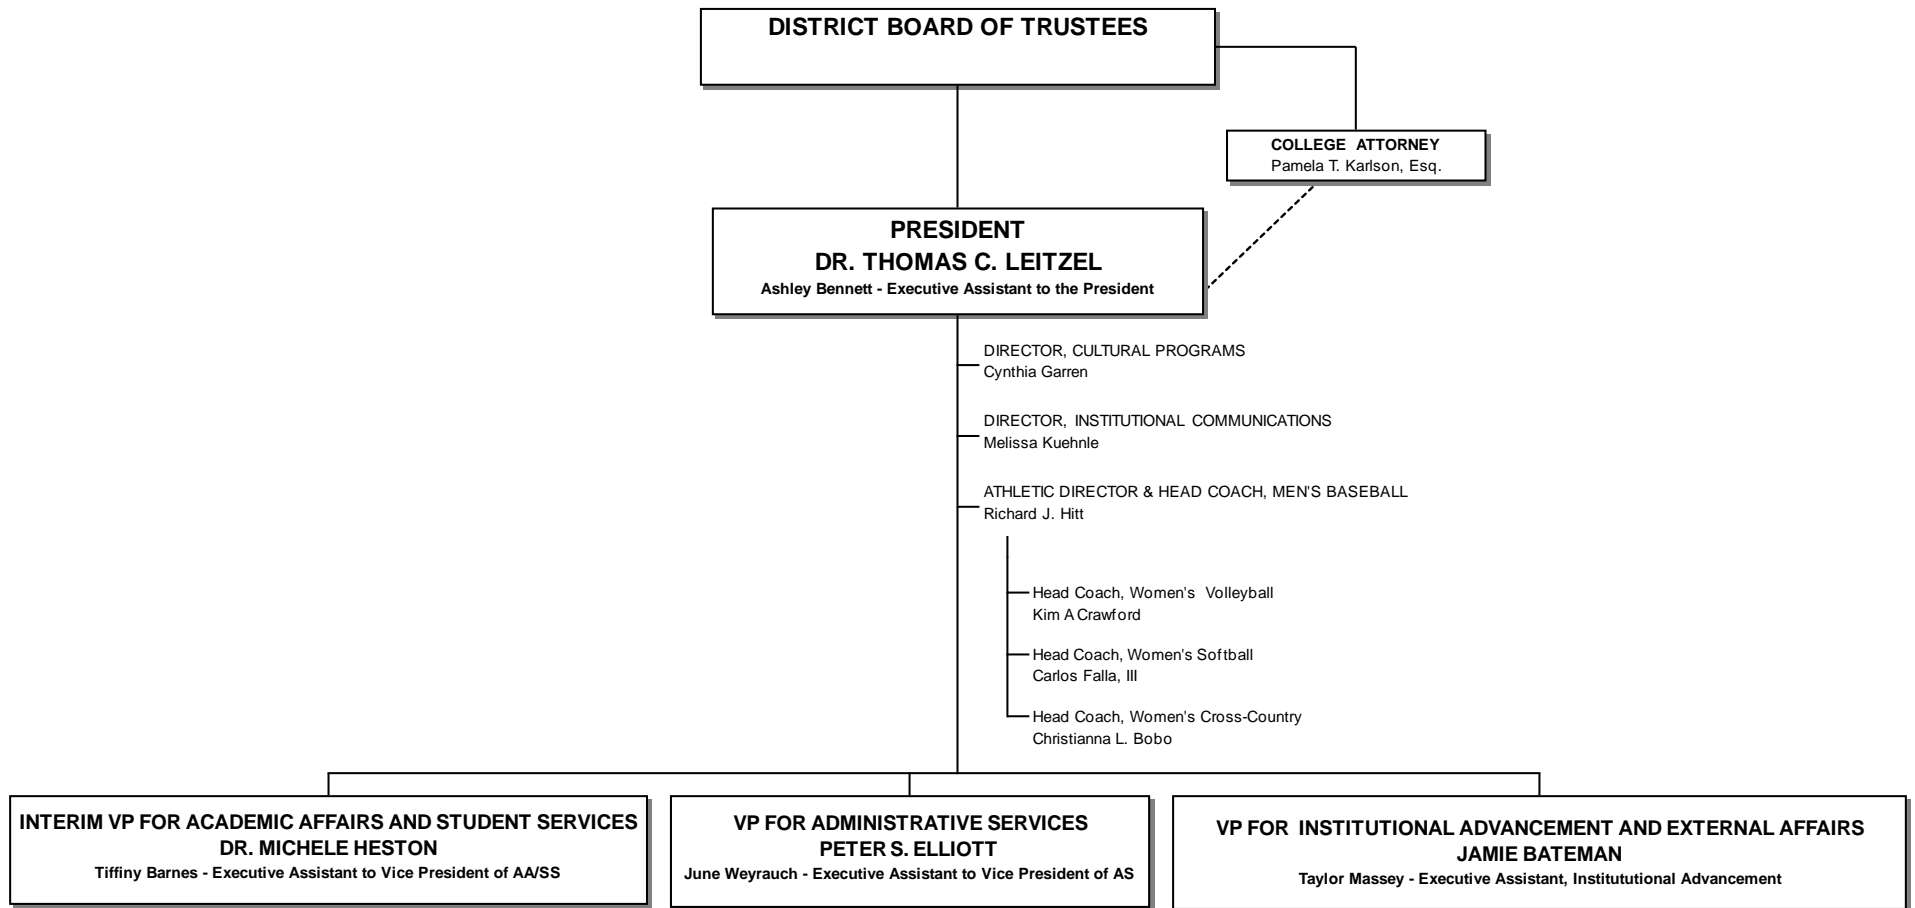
DISTRICT BOARD OF TRUSTEES

COLLEGE ATTORNEY
Pamela T. Karlson, Esq.

PRESIDENT
DR. THOMAS C. LEITZEL
Ashley Bennett - Executive Assistant to the President

DIRECTOR, CULTURAL PROGRAMS
Cynthia Garren

DIRECTOR, INSTITUTIONAL COMMUNICATIONS
Melissa Kuehnle

ATHLETIC DIRECTOR & HEAD COACH, MEN'S BASEBALL
Richard J. Hitt

Head Coach, Women's Volleyball
Kim A Crawford

Head Coach, Women's Softball
Carlos Falla, III

Head Coach, Women's Cross-Country
Christianna L. Bobo

INTERIM VP FOR ACADEMIC AFFAIRS AND STUDENT SERVICES
DR. MICHELE HESTON
Tiffiny Barnes - Executive Assistant to Vice President of AA/SS

VP FOR ADMINISTRATIVE SERVICES
PETER S. ELLIOTT
June Weyrauch - Executive Assistant to Vice President of AS

VP FOR INSTITUTIONAL ADVANCEMENT AND EXTERNAL AFFAIRS
JAMIE BATEMAN
Taylor Massey - Executive Assistant, Institututional Advancement